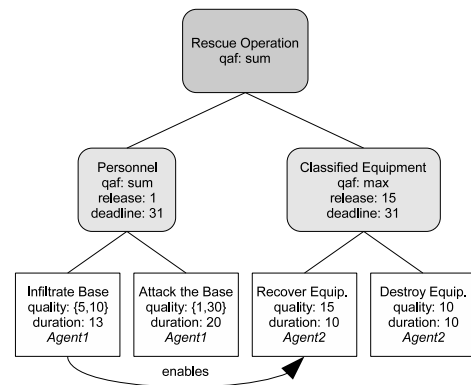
Rescue Operation
qaf: sum

Personnel
qaf: sum
release: 1
deadline: 31

Classified Equipment
qaf: max
release: 15
deadline: 31

Infiltrate Base
quality: {5,10}
duration: 13
*Agent1*

Attack the Base
quality: {1,30}
duration: 20
*Agent1*

Recover Equip.
quality: 15
duration: 10
*Agent2*

Destroy Equip.
quality: 10
duration: 10
*Agent2*

enables